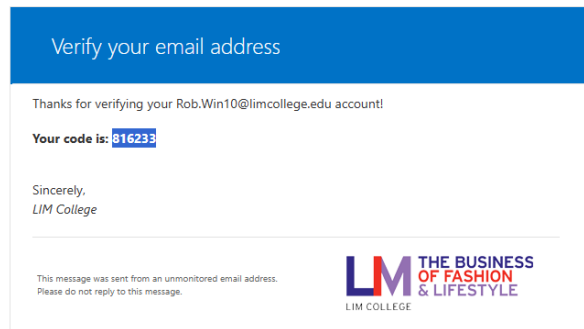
Verify your email address

Thanks for verifying your Rob.Win10@limcollege.edu account!

**Your code is: 816233**

Sincerely,
*LIM College*

This message was sent from an unmonitored email address. Please do not reply to this message.

LIM
LIM COLLEGE
THE BUSINESS OF FASHION & LIFESTYLE